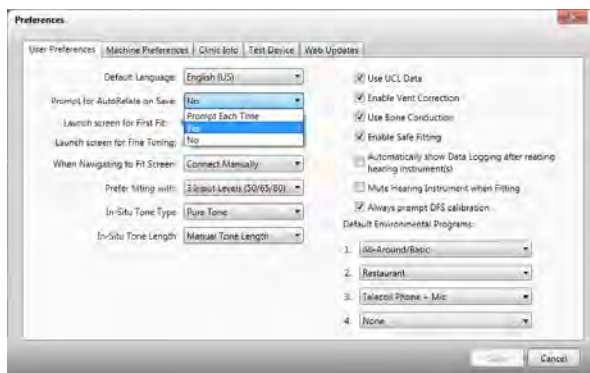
Preferences

User Preferences | Machine Preferences | Clinic Info | Test Device | Web Updates

Default Language: English (US)

Prompt for AutoRelate on Save: No

Prompt Each Time
Yes
No

Launch screen for First Fit:

Launch screen for Fine Tuning:

When Navigating to Fit Screen: Connect Manually

Prefer fitting with: 3 Input Levels (50/65/80)

In-Situ Tone Type: Pure Tone

In-Situ Tone Length: Manual Tone Length

Use UCL Data

Enable Vent Correction

Use Bone Conduction

Enable Safe Fitting

Automatically show Data Logging after reading hearing instrument(s)

Mute Hearing Instrument when Fitting

Always prompt DFS calibration

Default Environmental Programs:

1. All-Around/Basic

2. Restaurant

3. Telecoil Phone + Mic

4. None

Save

Cancel